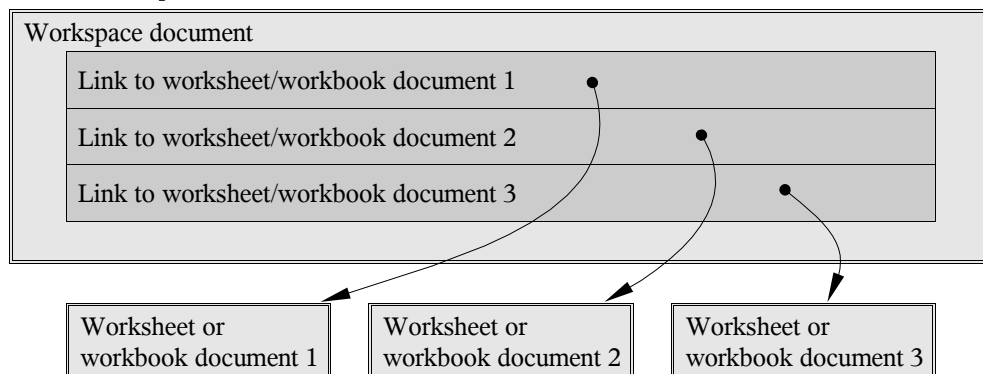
Workspace document

Link to worksheet/workbook document 1

Link to worksheet/workbook document 2

Link to worksheet/workbook document 3

Worksheet or workbook document 1

Worksheet or workbook document 2

Worksheet or workbook document 3